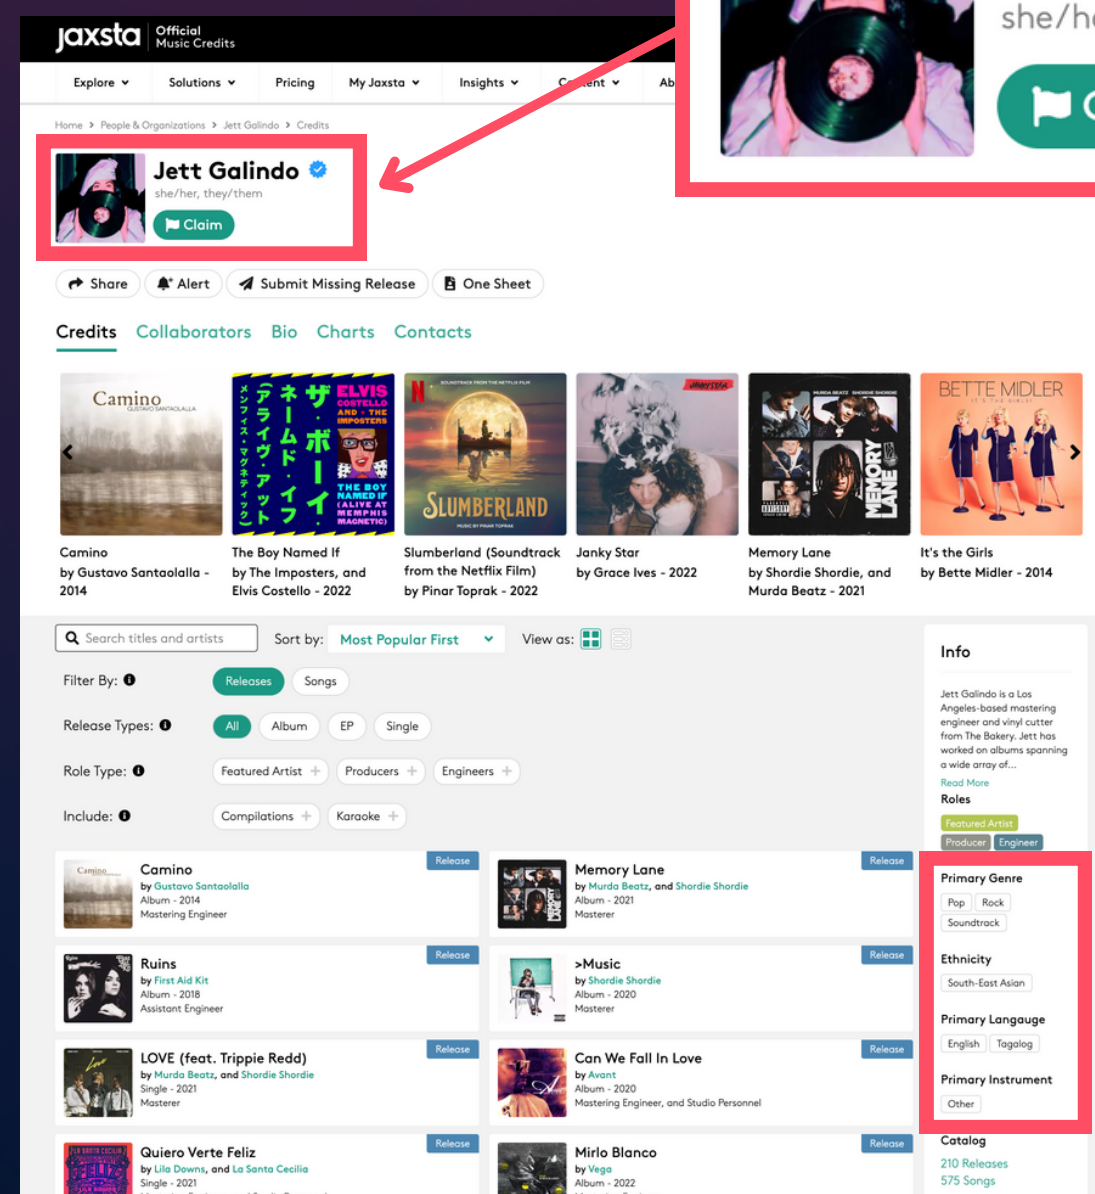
jaxsta Official Music Credits

she/h

Explore Solutions Pricing My Jaxsta Insights Content Ab

Home > People & Organizations > Jett Galindo > Credits

Jett Galindo
she/her, they/them
Claim

Share Alert Submit Missing Release One Sheet

Credits Collaborators Bio Charts Contacts

Camino
GUSTAVO SANTAOLALLA
Camino
by Gustavo Santaolalla - 2014

ELVIS COSTELLO AND THE IMPOSTERS
THE BOY NAMED IF (ALIVE AT MEMPHIS MAGNETIC)
The Boy Named If
by The Imposters, and Elvis Costello - 2022

SLUMBERLAND
Slumberland (Soundtrack from the Netflix Film)
by Pinar Toprak - 2022

Janky Star
by Grace Ives - 2022

MEMORY LANE
Memory Lane
by Shordie Shordie, and Murda Beatz - 2021

BETTE MIDLER
It's the Girls
by Bette Midler - 2014

Search titles and artists
Sort by: Most Popular First
View as:

Filter By: Releases Songs
Release Types: All Album EP Single
Role Type: Featured Artist + Producers + Engineers +
Include: Compilations + Karaoke +

Camino
by Gustavo Santaolalla
Album - 2014
Mastering Engineer
Release

Memory Lane
by Murda Beatz, and Shordie Shordie
Album - 2021
Masterer
Release

Ruins
by First Aid Kit
Album - 2018
Assistant Engineer
Release

>Music
by Shordie Shordie
Album - 2020
Masterer
Release

LOVE (feat. Trippie Redd)
by Murda Beatz, and Shordie Shordie
Single - 2021
Masterer
Release

Can We Fall In Love
by Avant
Album - 2020
Mastering Engineer, and Studio Personnel
Release

Quiero Verte Feliz
by Lila Downs, and La Santa Cecilia
Single - 2021
Release

Mirlo Blanco
by Vega
Album - 2022
Release

Info
Jett Galindo is a Los Angeles-based mastering engineer and vinyl cutter from The Bakery. Jett has worked on albums spanning a wide array of...
Read More
Roles
Featured Artist
Producer Engineer

Primary Genre
Pop Rock
Soundtrack

Ethnicity
South-East Asian

Primary Langauge
English Tagalog

Primary Instrument
Other

Catalog
210 Releases
575 Songs